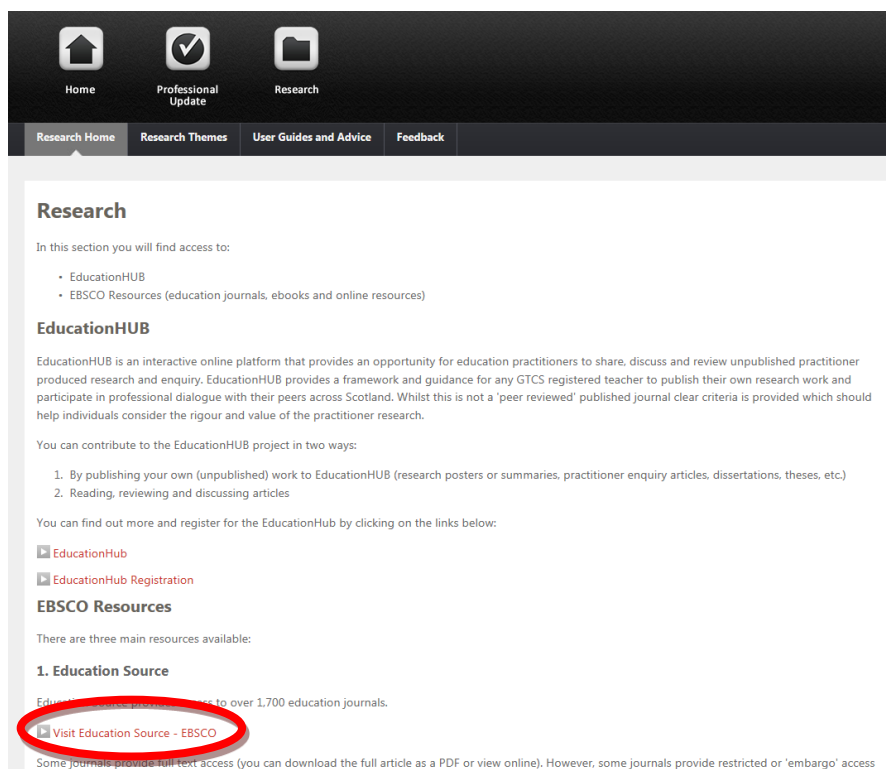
Home

Professional Update

Research

Research Home | Research Themes | User Guides and Advice | Feedback

Research

In this section you will find access to:

- EducationHUB
- EBSCO Resources (education journals, ebooks and online resources)

EducationHUB

EducationHUB is an interactive online platform that provides an opportunity for education practitioners to share, discuss and review unpublished practitioner produced research and enquiry. EducationHUB provides a framework and guidance for any GTCS registered teacher to publish their own research work and participate in professional dialogue with their peers across Scotland. Whilst this is not a 'peer reviewed' published journal clear criteria is provided which should help individuals consider the rigour and value of the practitioner research.

You can contribute to the EducationHUB project in two ways:

1. By publishing your own (unpublished) work to EducationHUB (research posters or summaries, practitioner enquiry articles, dissertations, theses, etc.)
2. Reading, reviewing and discussing articles

You can find out more and register for the EducationHub by clicking on the links below:

EducationHub

EducationHub Registration

EBSCO Resources

There are three main resources available:

1. Education Source

Educ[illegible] to over 1,700 education journals.

Visit Education Source - EBSCO

Some journals provide full text access (you can download the full article as a PDF or view online). However, some journals provide restricted or 'embargo' access